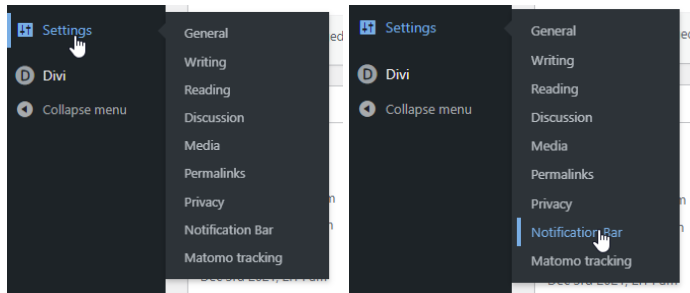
Settings
Divi
Collapse menu

General
Writing
Reading
Discussion
Media
Permalinks
Privacy
Notification Bar
Matomo tracking

Settings
Divi
Collapse menu

General
Writing
Reading
Discussion
Media
Permalinks
Privacy
Notification Bar
Matomo tracking